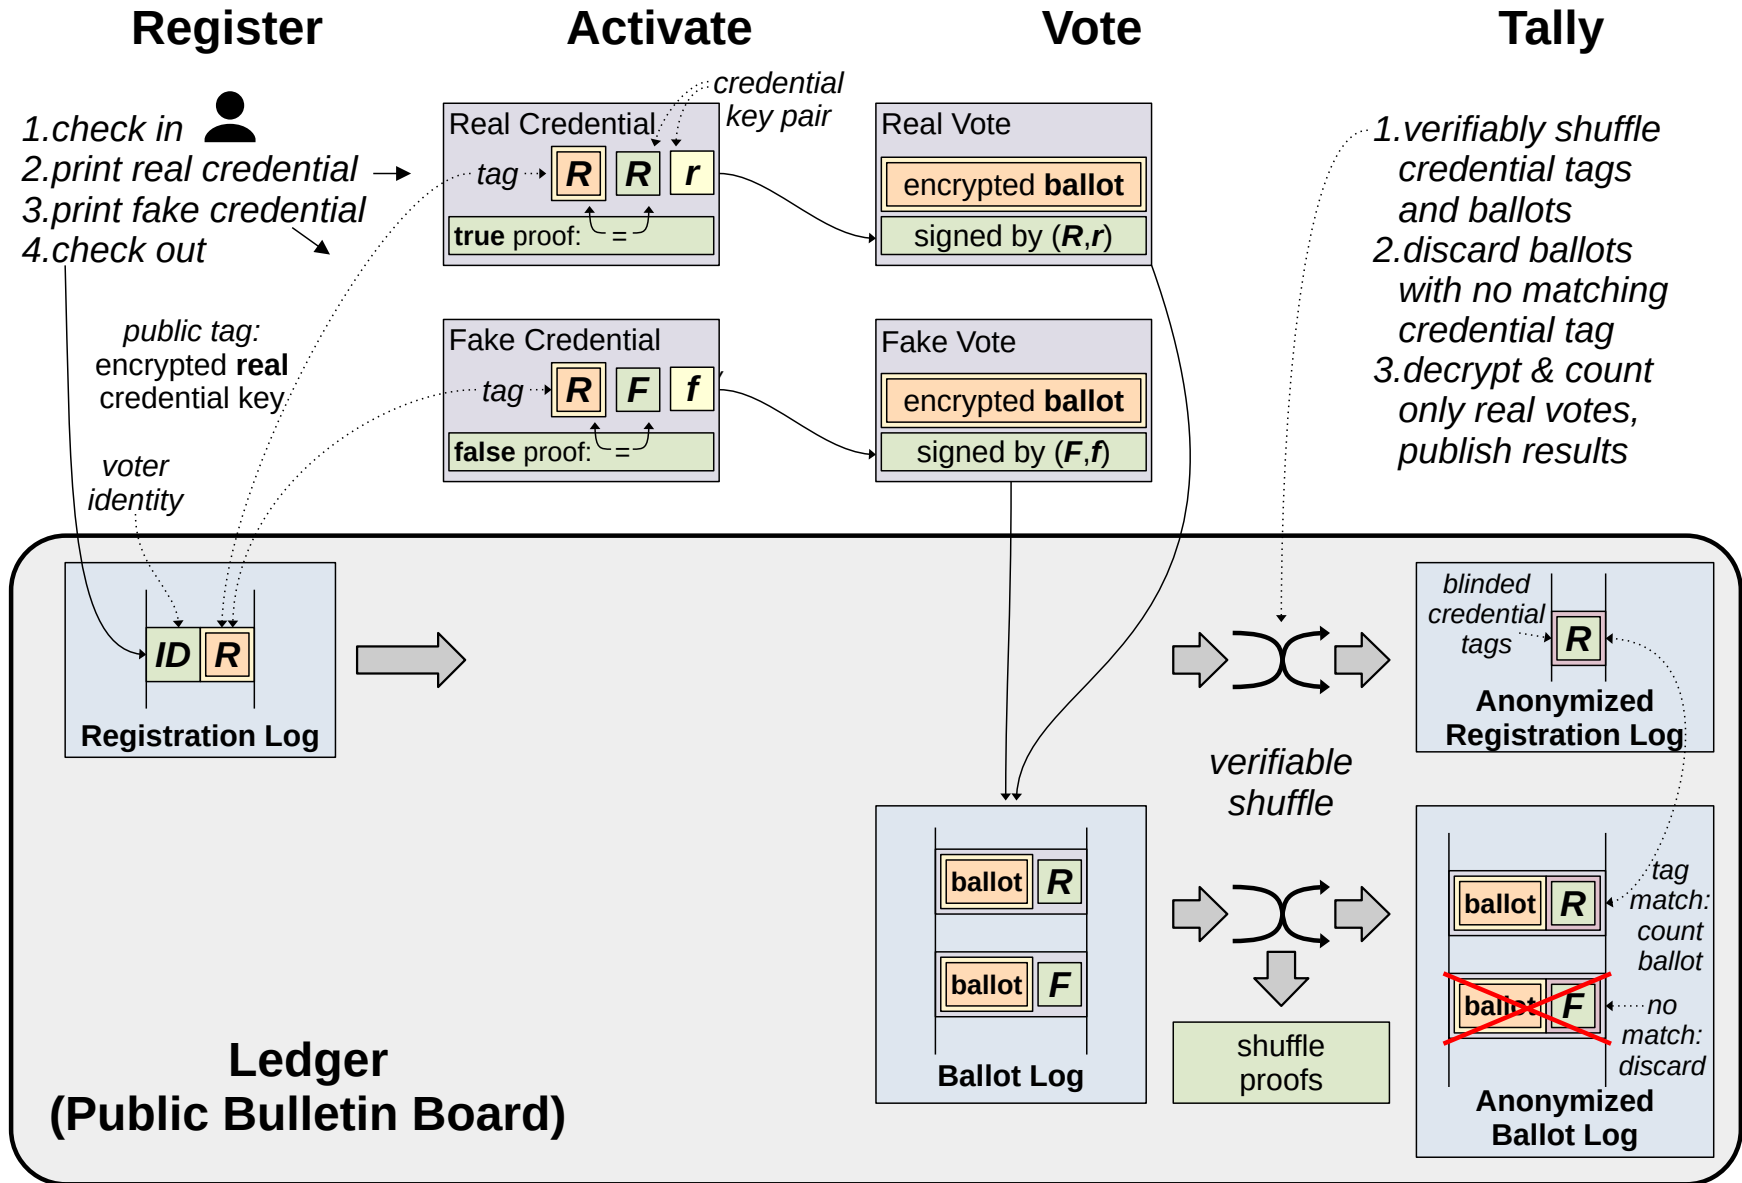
Register

Activate

Vote

Tally

1.check in
2.print real credential
3.print fake credential
4.check out

credential key pair

Real Credential
tag R R r
true proof: =

Real Vote
encrypted ballot
signed by (R,r)

1.verifiably shuffle credential tags and ballots
2.discard ballots with no matching credential tag
3.decrypt & count only real votes, publish results

public tag: encrypted real credential key

Fake Credential
tag R F f
false proof: =

Fake Vote
encrypted ballot
signed by (F,f)

voter identity

ID R
Registration Log

blinded credential tags
R
Anonymized Registration Log

verifiable shuffle

ballot R
ballot F
Ballot Log

shuffle proofs

ballot R
tag match: count ballot
ballot F
no match: discard
Anonymized Ballot Log

Ledger
(Public Bulletin Board)